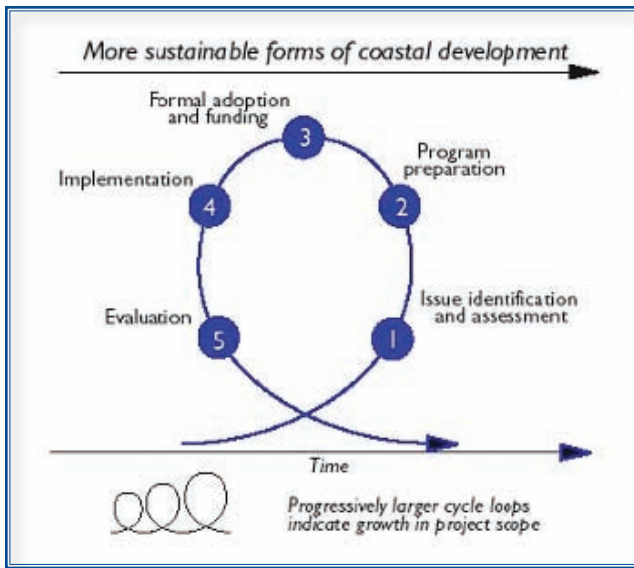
More sustainable forms of coastal development

Formal adoption and funding

3

Program preparation

Implementation

4

2

Issue identification and assessment

Evaluation

5

1

Time

Progressively larger cycle loops indicate growth in project scope